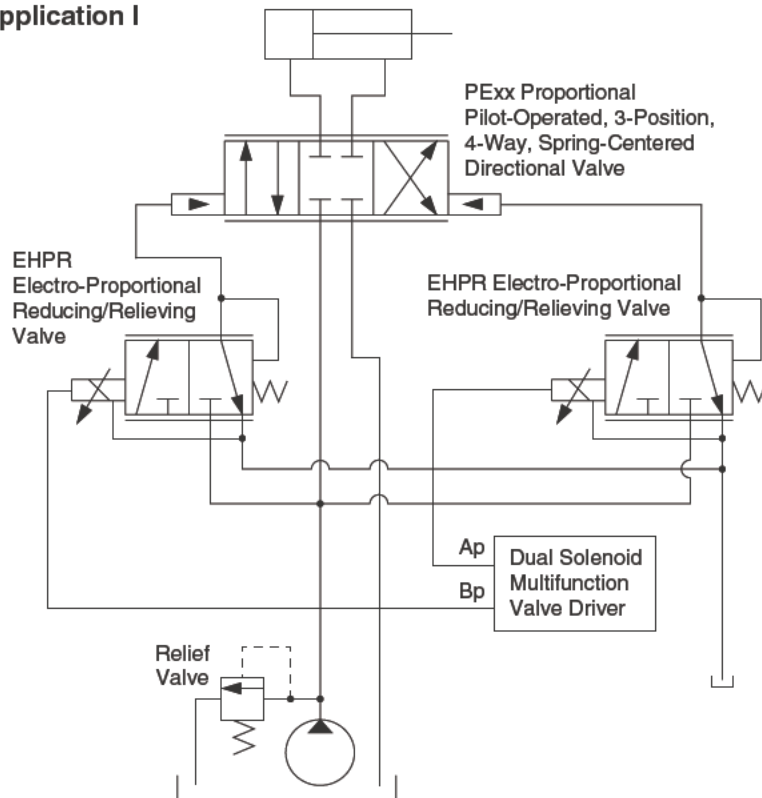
pplication I

PExx Proportional Pilot-Operated, 3-Position, 4-Way, Spring-Centered Directional Valve

EHPR Electro-Proportional Reducing/Relieving Valve

EHPR Electro-Proportional Reducing/Relieving Valve

Ap

Bp

Dual Solenoid Multifunction Valve Driver

Relief Valve